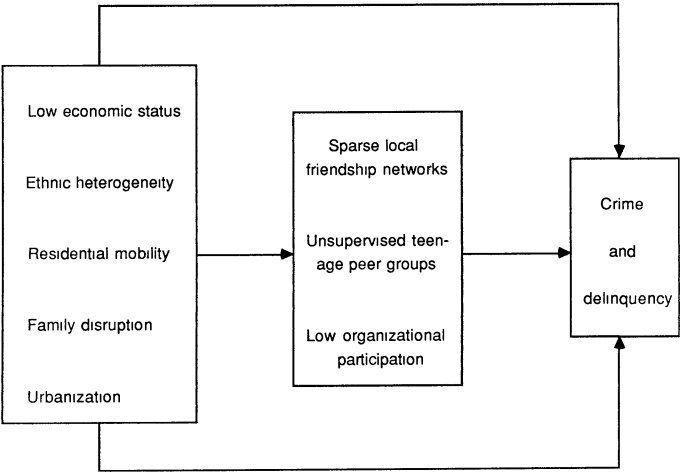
Low economic status

Ethnic heterogeneity

Residential mobility

Family disruption

Urbanization

Sparse local friendship networks

Unsupervised teenage peer groups

Low organizational participation

Crime

and

delinquency